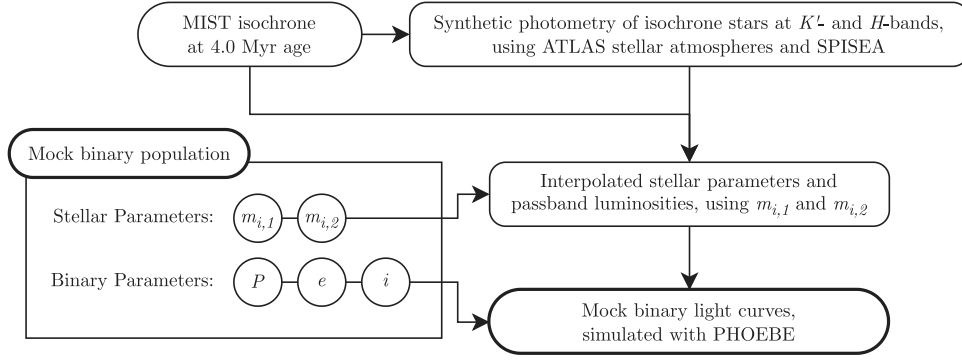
MIST isochrone at 4.0 Myr age

Synthetic photometry of isochrone stars at $K'$- and $H$-bands, using ATLAS stellar atmospheres and SPISEA

Mock binary population

Stellar Parameters: $m_{i,1}$ $m_{i,2}$

Binary Parameters: $P$ $e$ $i$

Interpolated stellar parameters and passband luminosities, using $m_{i,1}$ and $m_{i,2}$

Mock binary light curves, simulated with PHOEBE